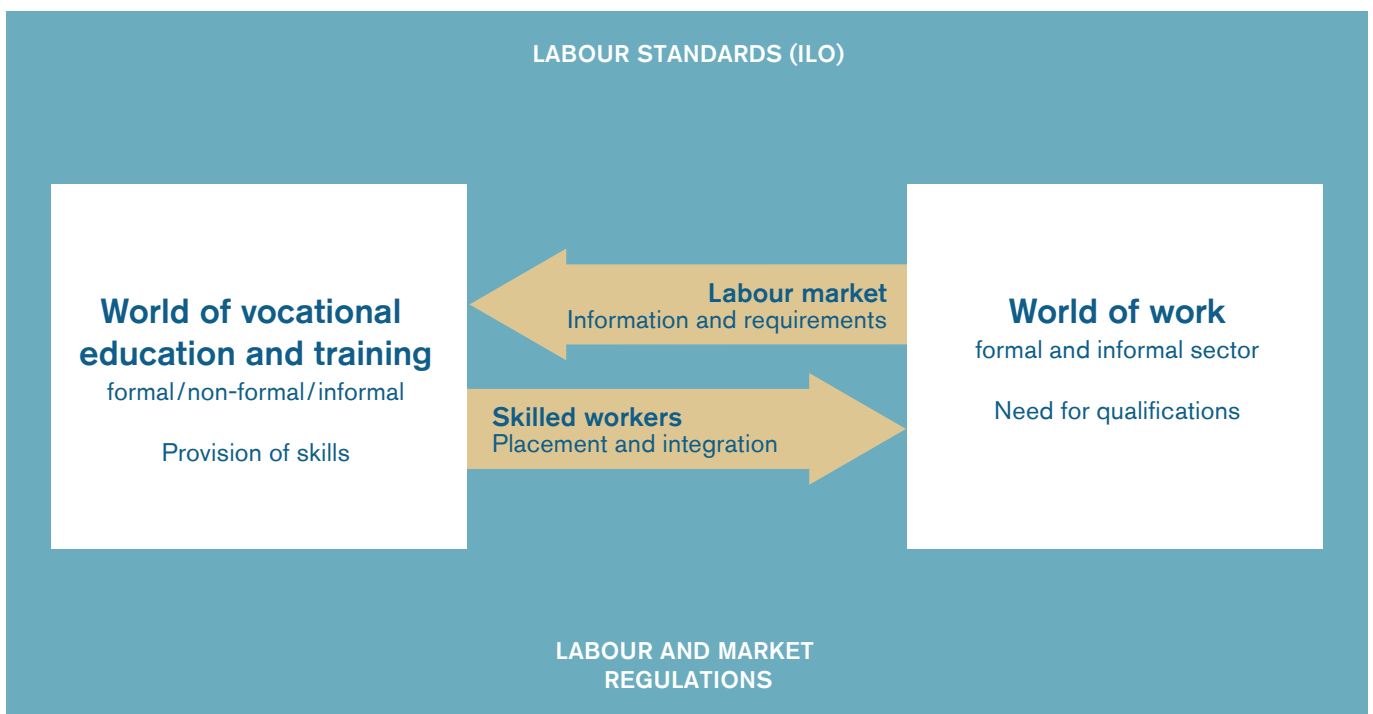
LABOUR STANDARDS (ILO)

World of vocational education and training
formal / non-formal / informal

Provision of skills

Labour market
Information and requirements

Skilled workers
Placement and integration

World of work
formal and informal sector

Need for qualifications

LABOUR AND MARKET REGULATIONS